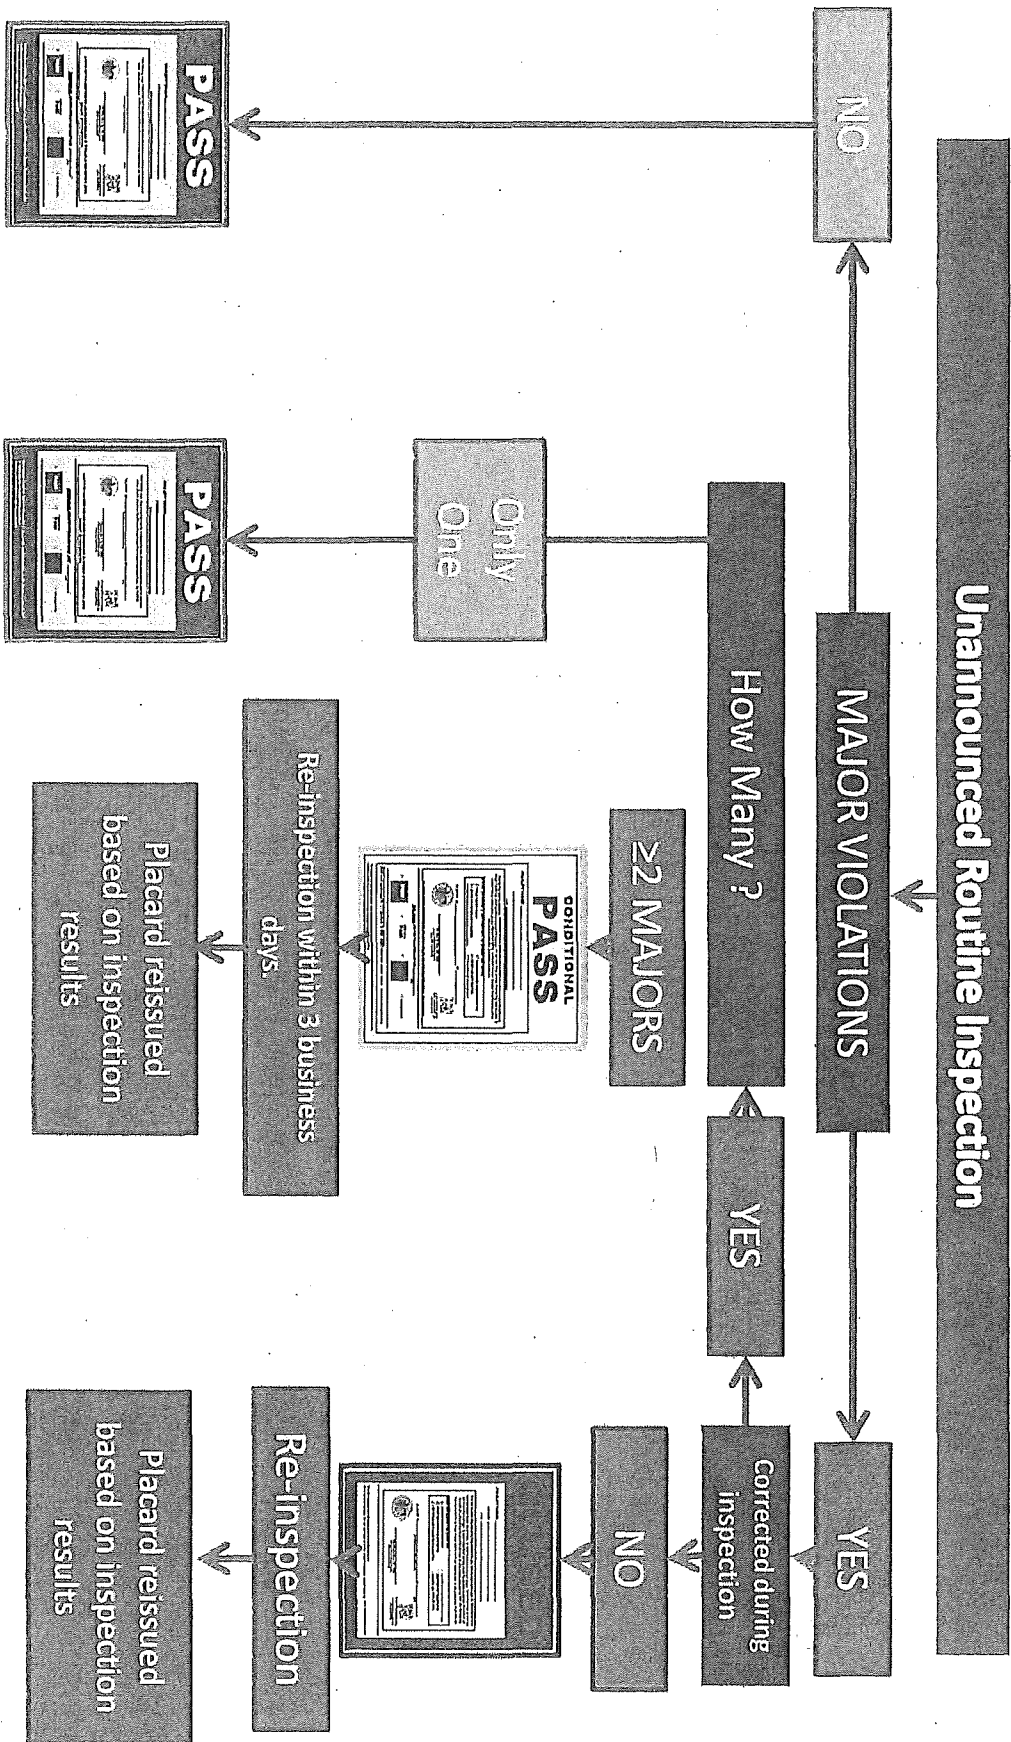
Unannounced Routine Inspection

MAJOR VIOLATIONS

NO

PASS

YES

Corrected during inspection

YES

How Many ?

Only One

PASS

≥2 MAJORS

CONDITIONAL PASS

Re-inspection within 3 business days.

Placard reissued based on inspection results

NO

Re-inspection

Placard reissued based on inspection results